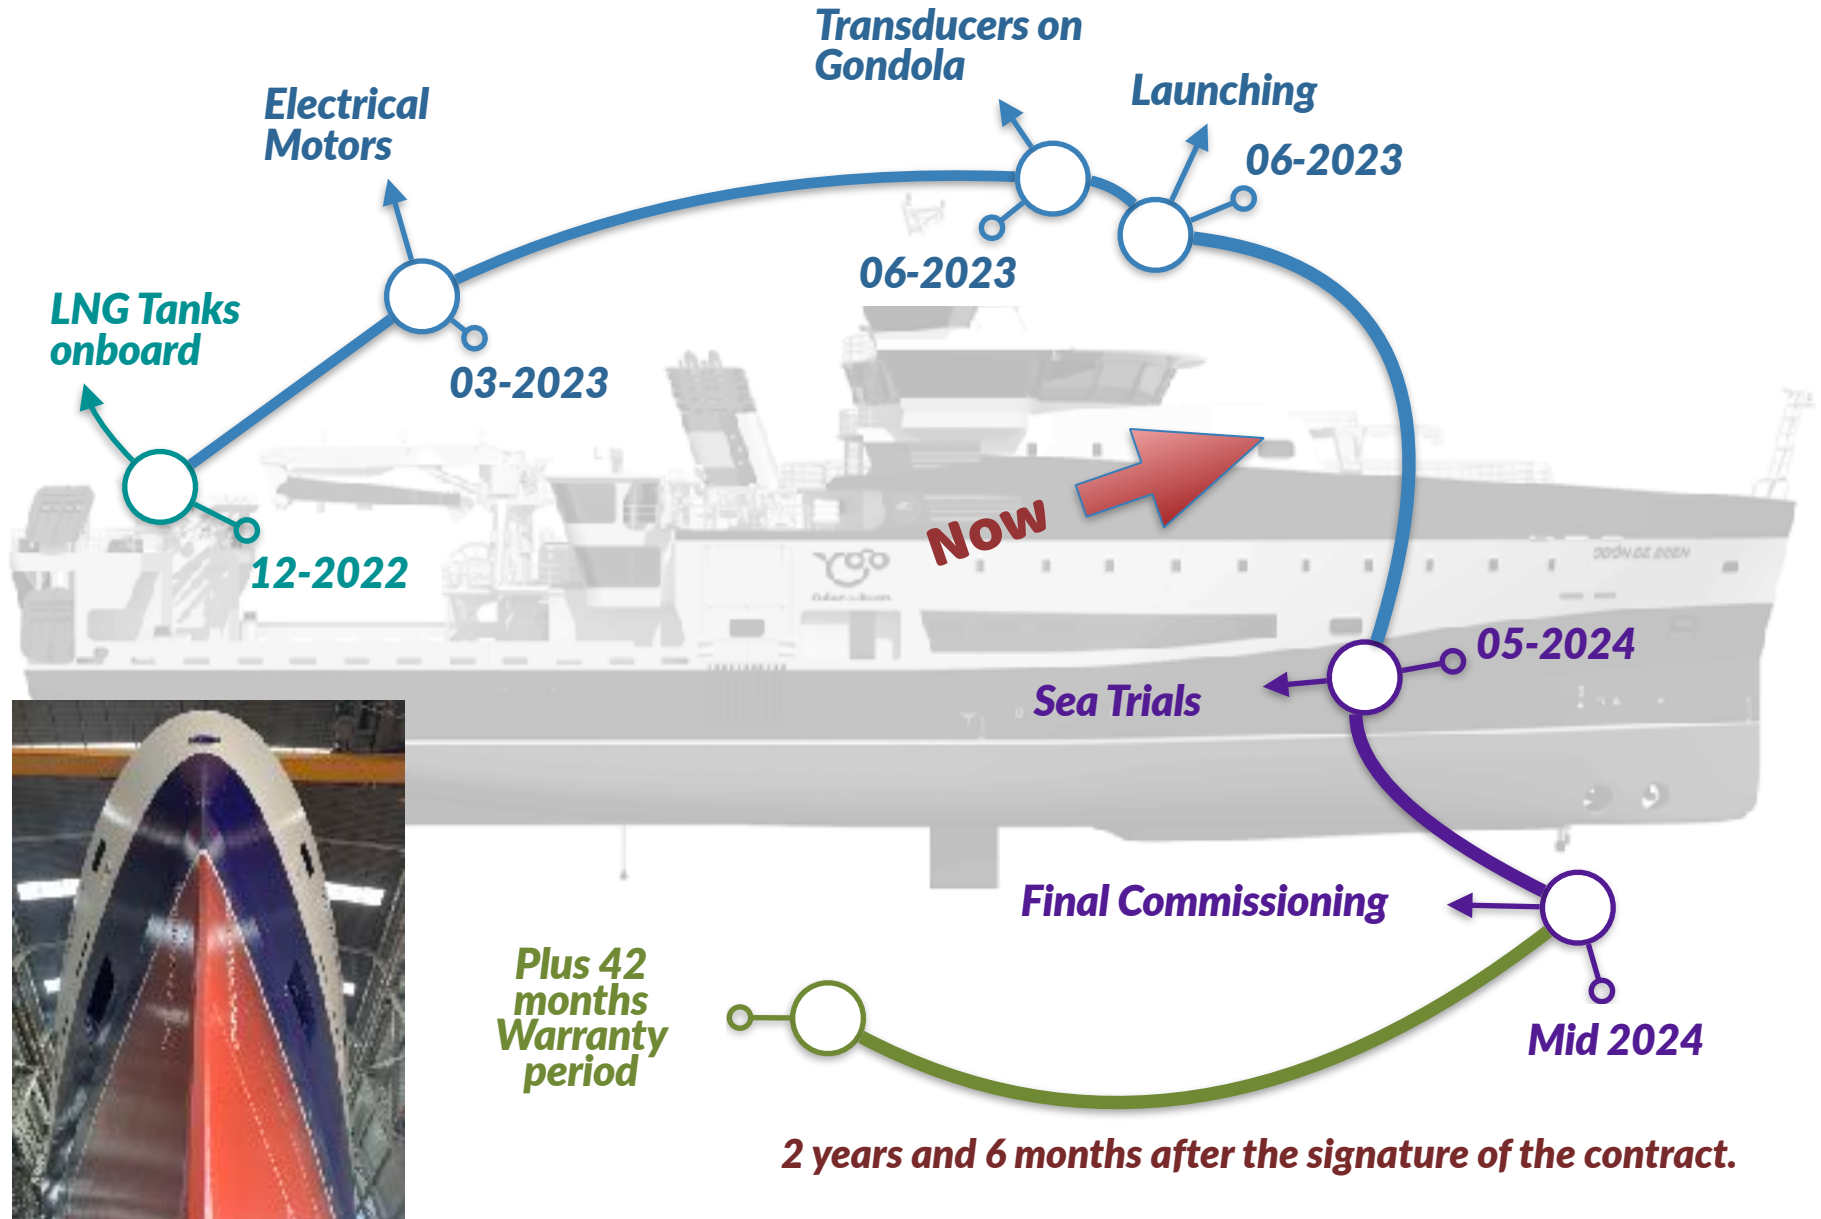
Transducers on Gondola

Electrical Motors

Launching

06-2023

LNG Tanks onboard

06-2023

03-2023

Now

12-2022

05-2024

Sea Trials

Final Commissioning

Plus 42 months Warranty period

Mid 2024

2 years and 6 months after the signature of the contract.